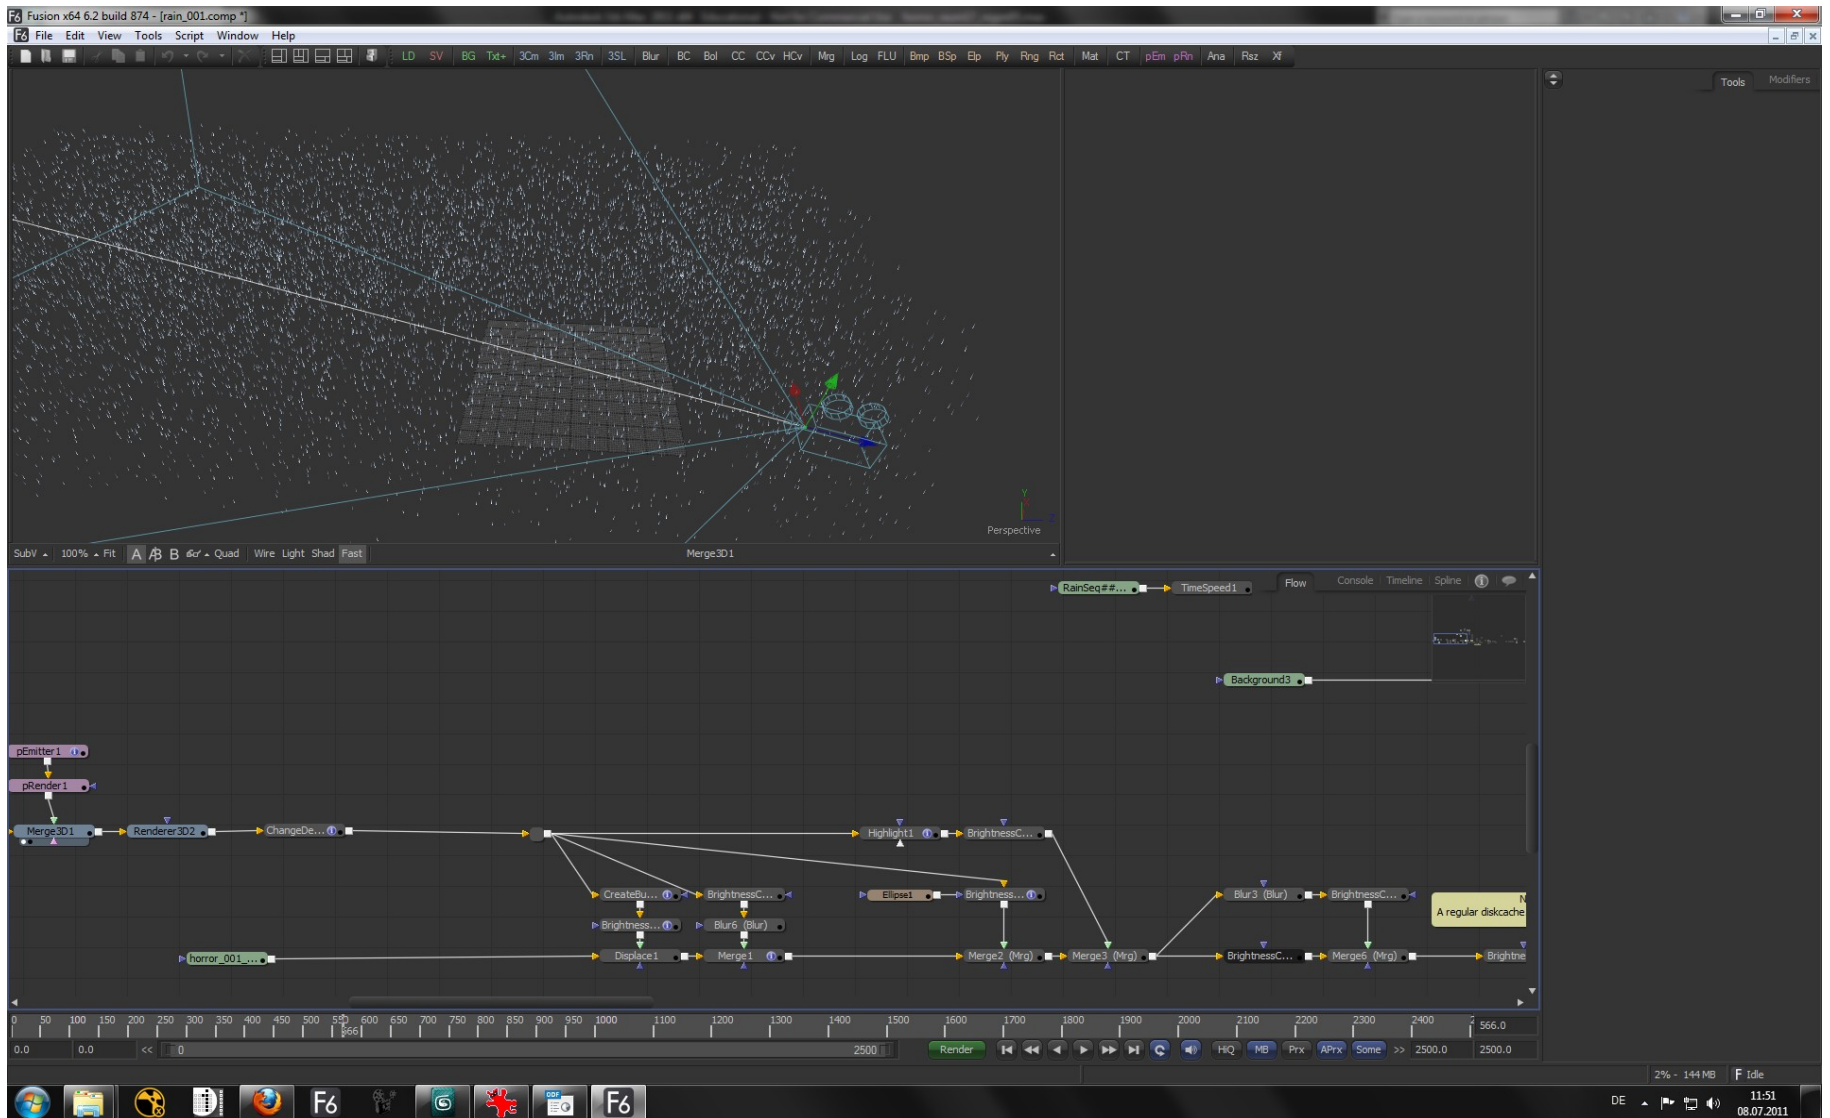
Fusion x64 6.2 build 874 - [rain_001.comp *]

File Edit View Tools Script Window Help

LD SV BG Txt+ 3Cm 3Im 3Rn 3SL Blur BC Bol CC CCv HCv Mrg Log FLU Bmp BSp Elp Ply Rng Rct Mat CT pEm pRn Ana Rsz Xf

Tools Modifiers

Perspective

SubV 100% Fit A B Quad Wire Light Shad Fast Merge3D1

RainSeq##... TimeSpeed1 Flow Console Timeline Spline

Background3

pEmitter1
pRender1
Merge3D1 Renderer3D2 ChangeDe... Highlight1 BrightnessC...
CreateBu... BrightnessC... Ellipse1 Brightness... Blur3 (Blur) BrightnessC...
Brightness... Blur6 (Blur) A regular diskcache
horror_001_... Displace1 Merge1 Merge2 (Mrg) Merge3 (Mrg) BrightnessC... Merge6 (Mrg) Brightne

0 50 100 150 200 250 300 350 400 450 500 550 600 650 700 750 800 850 900 950 1000 1100 1200 1300 1400 1500 1600 1700 1800 1900 2000 2100 2200 2300 2400 566.0
566
0.0 0.0 << 0 2500 Render HiQ MB Prx APrx Some >> 2500.0 2500.0

2% - 144 MB Idle

DE 11:51 08.07.2011